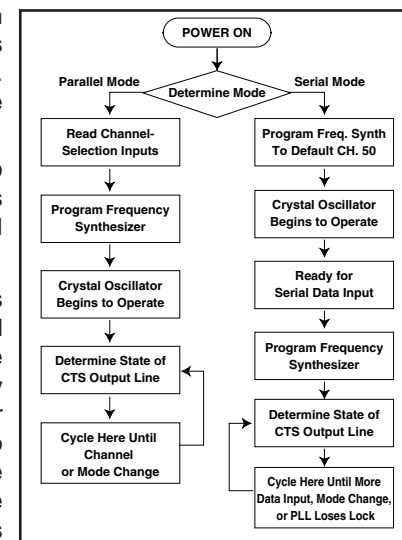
POWER ON

Parallel Mode

Determine Mode

Serial Mode

Read Channel-Selection Inputs

Program Frequency Synthesizer

Crystal Oscillator Begins to Operate

Determine State of CTS Output Line

Cycle Here Until Channel or Mode Change

Program Freq. Synth To Default CH. 50

Crystal Oscillator Begins to Operate

Ready for Serial Data Input

Program Frequency Synthesizer

Determine State of CTS Output Line

Cycle Here Until More Data Input, Mode Change, or PLL Loses Lock